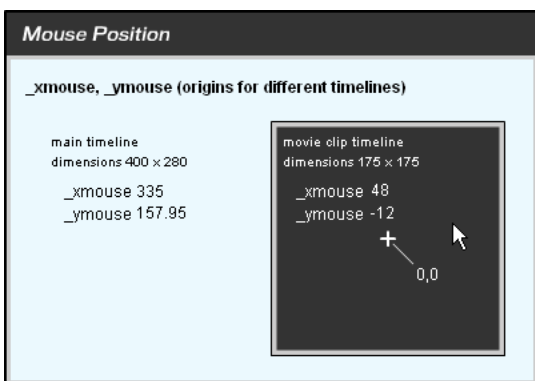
Mouse Position

_xmouse, _ymouse (origins for different timelines)

main timeline
dimensions 400 x 280

_xmouse 335
_ymouse 157.95

movie clip timeline
dimensions 175 x 175

_xmouse 48
_ymouse -12

0,0